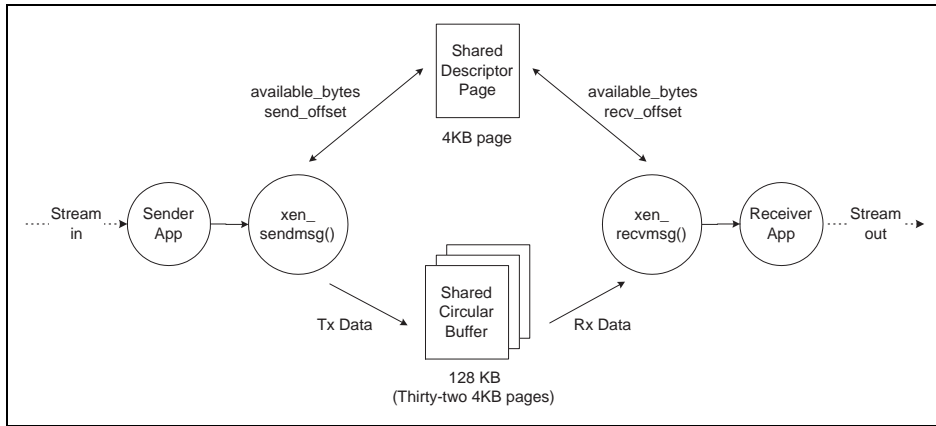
Shared Descriptor Page

4KB page

available_bytes
send_offset

available_bytes
recv_offset

Stream in

Sender App

xen_ sendmsg()

xen_ recvmsg()

Receiver App

Stream out

Tx Data

Shared Circular Buffer

Rx Data

128 KB
(Thirty-two 4KB pages)